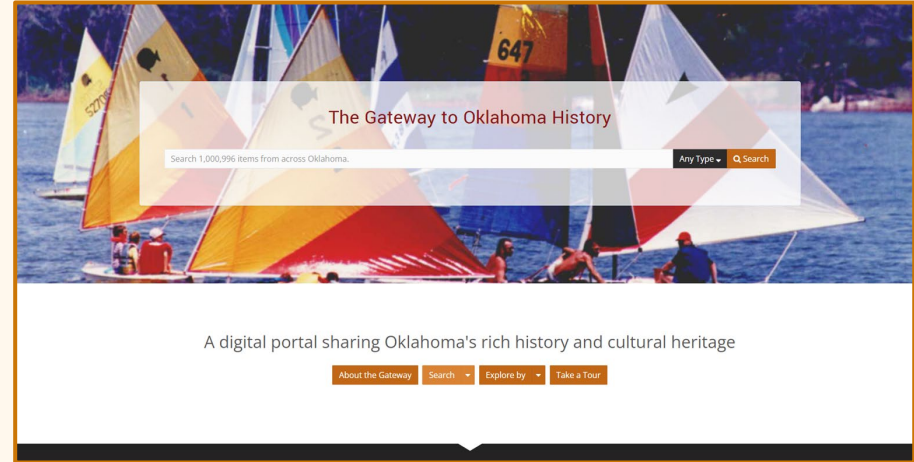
The Gateway to Oklahoma History

Search 1,000,996 items from across Oklahoma.

Any Type

Search

A digital portal sharing Oklahoma's rich history and cultural heritage

About the Gateway

Search

Explore by

Take a Tour